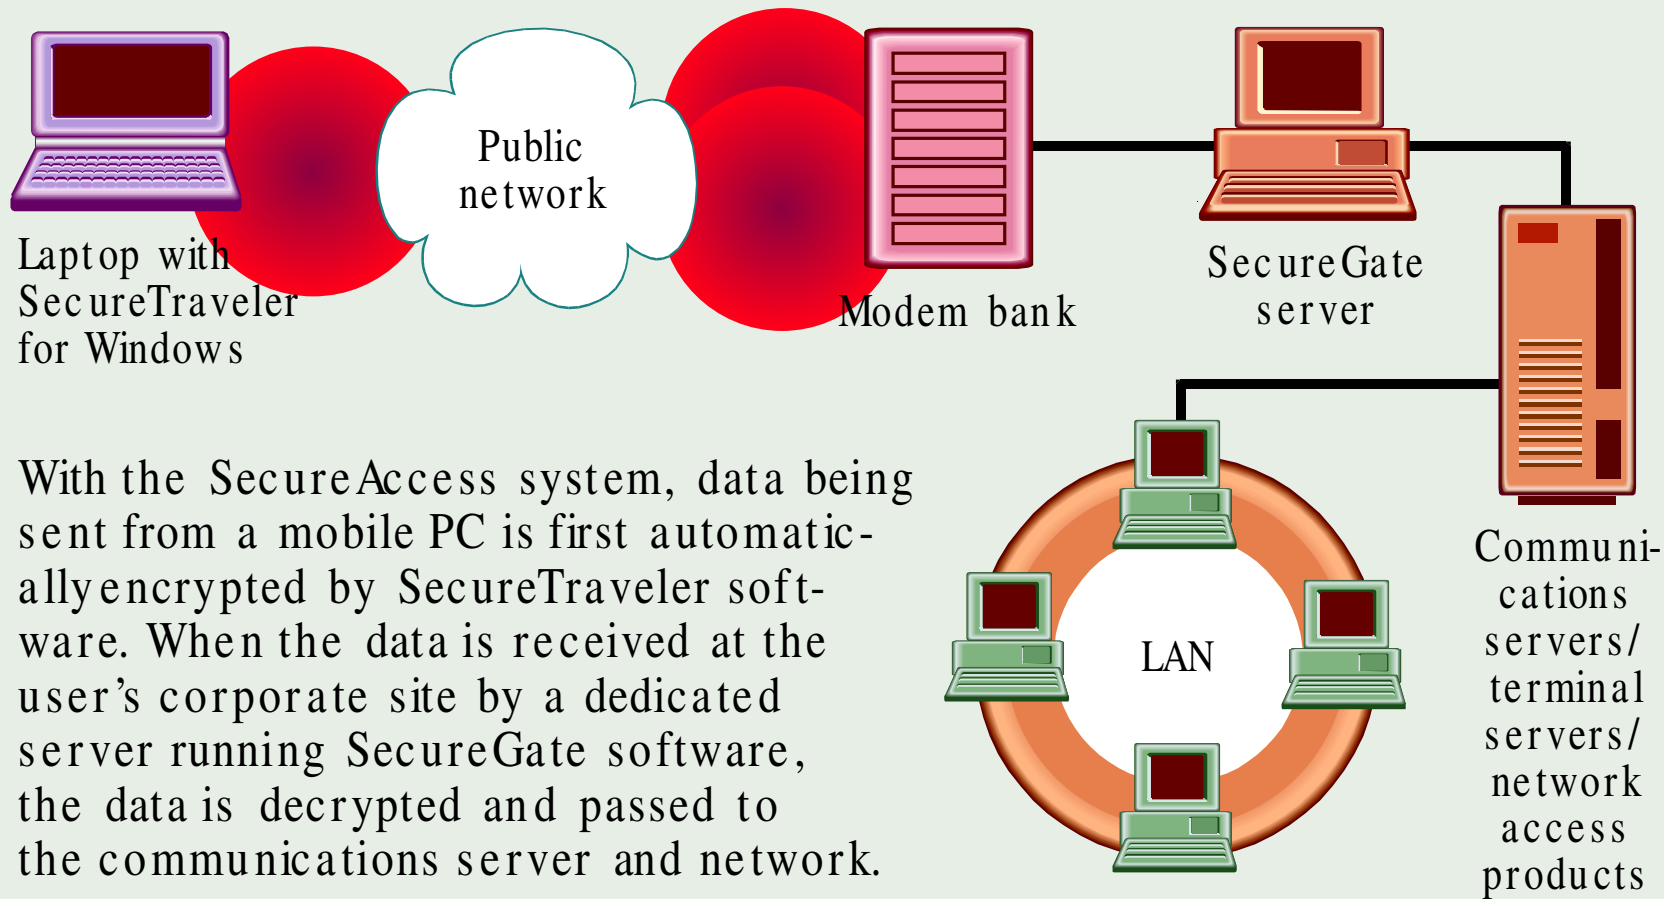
Laptop with SecureTraveler for Windows

Public network

Modem bank

SecureGate server

Communications servers/ terminal servers/ network access products

LAN

With the SecureAccess system, data being sent from a mobile PC is first automatically encrypted by SecureTraveler software. When the data is received at the user's corporate site by a dedicated server running SecureGate software, the data is decrypted and passed to the communications server and network.